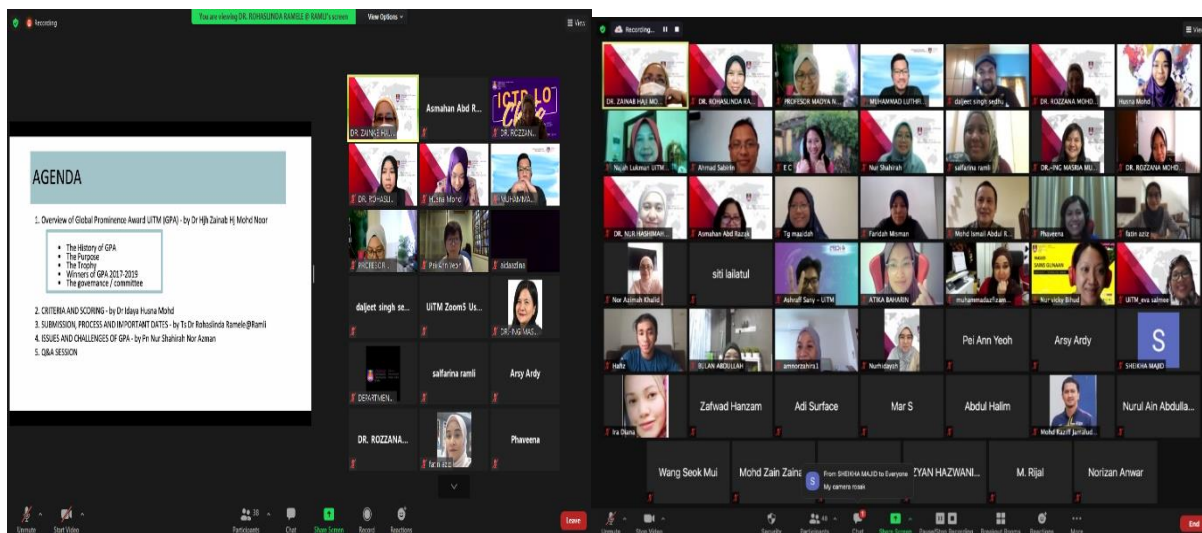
Recording

You are viewing DR. ROHASLINDA RAMELE @ RAMLI's screen

View Options

AGENDA

1. Overview of Global Prominence Award UiTM (GPA) - by Dr Hjh Zainab Hj Mohd Noor

- The History of GPA
- The Purpose
- The Trophy
- Winners of GPA 2017-2019
- The governance / committee

2. CRITERIA AND SCORING - by Dr Idaya Husna Mohd
3. SUBMISSION, PROCESS AND IMPORTANT DATES - by Ts Dr Rohaslinda Ramele@Ramli
4. ISSUES AND CHALLENGES OF GPA - by Pn Nur Shahirah Nor Azman
5. Q&A SESSION

DR. ZAINAB HJ...
Asmahan Abd R...
DR. ROZZAN...
DR. ROHASLI...
Husna Mohd
MUHAMMA...
PROFESOR...
Pei Ann Yeoh
adaszlina
daljeet singh se...
UiTM Zoom5 Us...
DR. ING MAS...
DEPARTMEN...
salfarina ramli
Arsy Ardy
DR. ROZZANA...
fatin aziz
Phaveena

Unmute
Start Video
Participants 38
Chat
Share Screen
Record
Reactions
Leave

Recording...

DR. ZAINAB HAJI MO...
DR. ROHASLINDA RA...
PROFESOR MADYA N...
MUHAMMAD LUTHF...
daljeet singh sedhu
DR. ROZZANA MOHD...
Husna Mohd
Nujah Lukman UiTM...
Ahmad Sabirin
EC
Nur Shahirah
salfarina ramli
DR. ING MASRIA MU...
DR. ROZZANA MOHD...
DR. NUR HASHIMAH...
Asmahan Abd Razak
Tg mazidah
Faridah Misman
Mohd Ismail Abdul R...
Phaveena
fatin aziz
Nor Azimah Khalid
siti lailatul
Ashraff Sany - UiTM
ATIKA BAHARIN
muhammadaziam...
Nur vicky Bihud
UiTM_eva salmee
Hafiz
BULAN ABDULLAH
amnorzahira1
Nurhidayah
Pei Ann Yeoh
Arsy Ardy
S
SHEIKHA MAJID
Ira Diana
Zafwad Hanzam
Adi Surface
Mar S
Abdul Halim
Mohd Razif Jamalud...
Nurul Ain Abdulla...
Wang Seok Mui
Mohd Zain Zaina...
From SHEIKHA MAJID to Everyone
My camera rosak
ZYAN HAZWANI...
M. Rijal
Norizan Anwar

Unmute
Stop Video
Security
Participants 48
Chat
Share Screen
Pause/Stop Recording
Breakout Rooms
Reactions
More
End